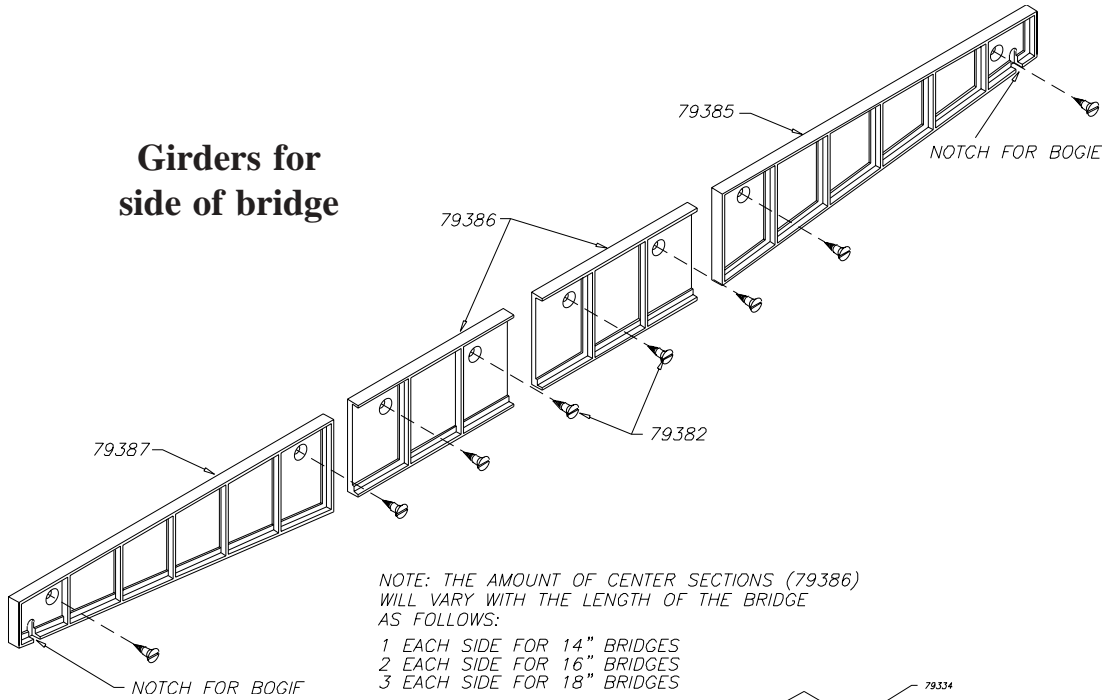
Girders for side of bridge

79385

NOTCH FOR BOGIE

79386

79382

79387

NOTE: THE AMOUNT OF CENTER SECTIONS (79386) WILL VARY WITH THE LENGTH OF THE BRIDGE AS FOLLOWS:

1 EACH SIDE FOR 14" BRIDGES
2 EACH SIDE FOR 16" BRIDGES
3 EACH SIDE FOR 18" BRIDGES

NOTCH FOR BOGIF

79334